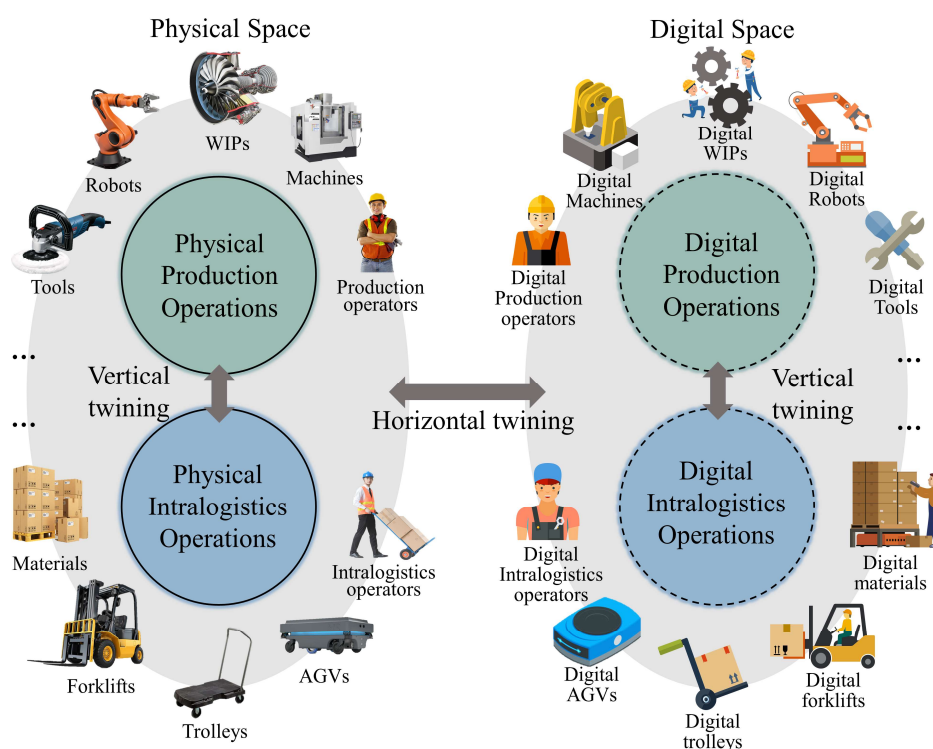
Physical Space

WIPs

Robots

Machines

Tools

Physical Production Operations

Production operators

...

Vertical twining

...

Physical Intralogistics Operations

Materials

Intralogistics operators

Forklifts

AGVs

Trolleys

Horizontal twining

Digital Space

Digital WIPs

Digital Machines

Digital Robots

Digital Production operators

Digital Production Operations

Digital Tools

...

Vertical twining

...

Digital Intralogistics Operations

Digital Intralogistics operators

Digital materials

Digital AGVs

Digital trolleys

Digital forklifts